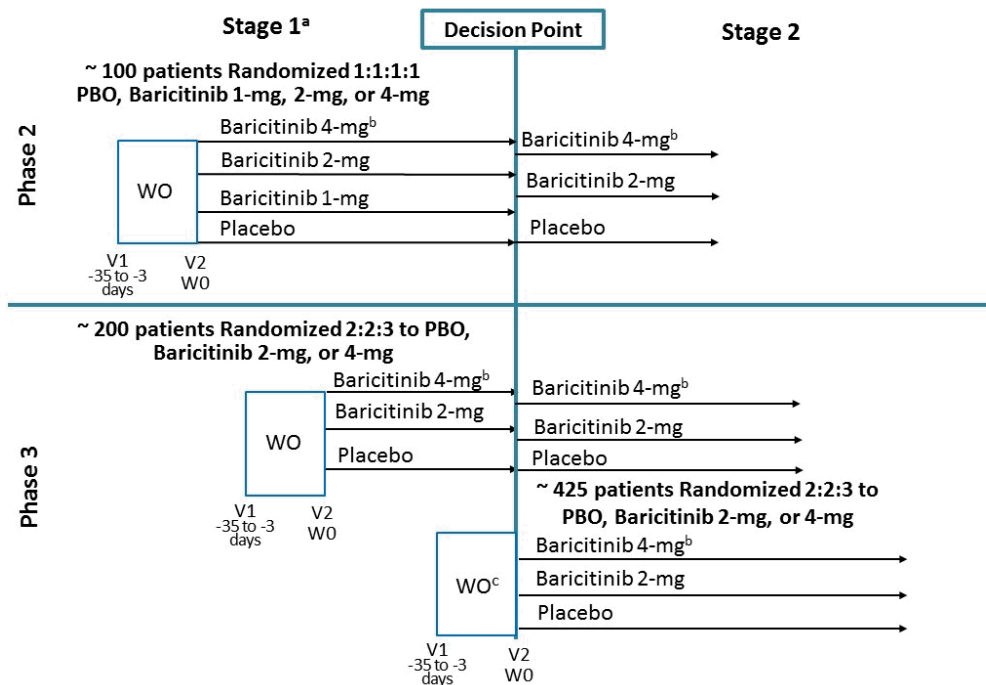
Stage 1$^{a}$

Decision Point

Stage 2

Phase 2

~ 100 patients Randomized 1:1:1:1 PBO, Baricitinib 1-mg, 2-mg, or 4-mg

Baricitinib 4-mg$^{b}$

Baricitinib 2-mg

Baricitinib 1-mg

Placebo

WO

V1 -35 to -3 days

V2 W0

Baricitinib 4-mg$^{b}$

Baricitinib 2-mg

Placebo

Phase 3

~ 200 patients Randomized 2:2:3 to PBO, Baricitinib 2-mg, or 4-mg

Baricitinib 4-mg$^{b}$

Baricitinib 2-mg

Placebo

WO

V1 -35 to -3 days

V2 W0

Baricitinib 4-mg$^{b}$

Baricitinib 2-mg

Placebo

~ 425 patients Randomized 2:2:3 to PBO, Baricitinib 2-mg, or 4-mg

WO$^{c}$

Baricitinib 4-mg$^{b}$

Baricitinib 2-mg

Placebo

V1 -35 to -3 days

V2 W0